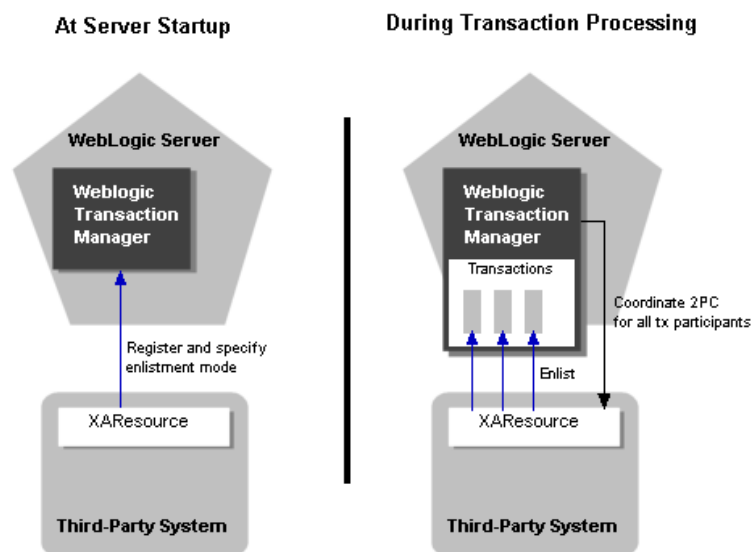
At Server Startup

WebLogic Server

Weblogic Transaction Manager

Register and specify enlistment mode

XAResource

Third-Party System

During Transaction Processing

WebLogic Server

Weblogic Transaction Manager

Transactions

Coordinate 2PC for all tx participants

Enlist

XAResource

Third-Party System